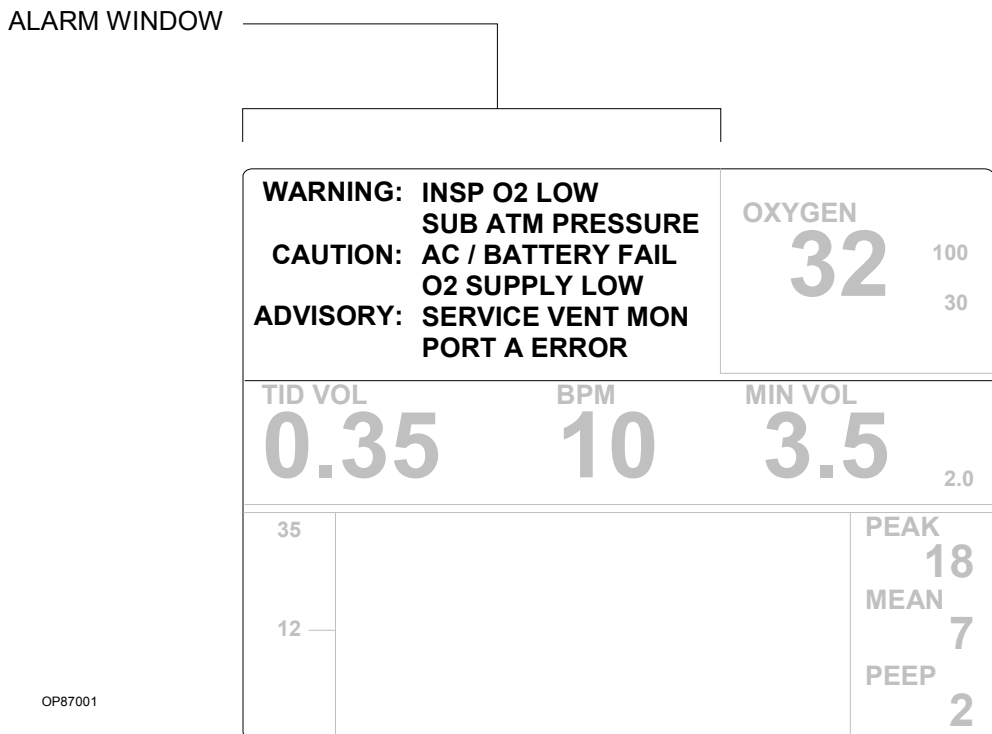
ALARM WINDOW

WARNING: INSP O2 LOW
SUB ATM PRESSURE
CAUTION: AC / BATTERY FAIL
O2 SUPPLY LOW
ADVISORY: SERVICE VENT MON
PORT A ERROR

OXYGEN
32
100
30

TID VOL
0.35

BPM
10

MIN VOL
3.5
2.0

35
12

PEAK
18
MEAN
7
PEEP
2

OP87001